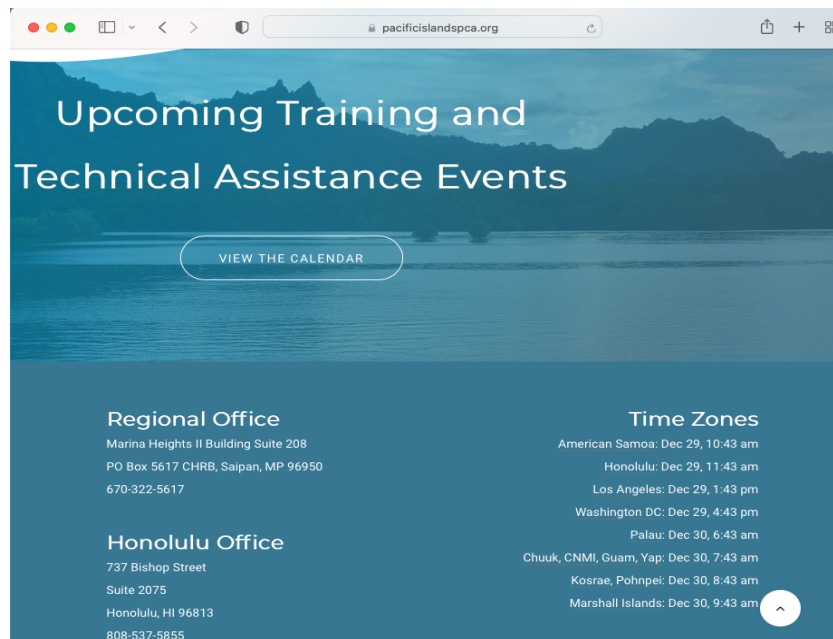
pacificislandspca.org

Upcoming Training and Technical Assistance Events

VIEW THE CALENDAR

Regional Office
Marina Heights II Building Suite 208
PO Box 5617 CHRB, Saipan, MP 96950
670-322-5617

Honolulu Office
737 Bishop Street
Suite 2075
Honolulu, HI 96813
808-537-5855

Time Zones
American Samoa: Dec 29, 10:43 am
Honolulu: Dec 29, 11:43 am
Los Angeles: Dec 29, 1:43 pm
Washington DC: Dec 29, 4:43 pm
Palau: Dec 30, 6:43 am
Chuuk, CNMI, Guam, Yap: Dec 30, 7:43 am
Kosrae, Pohnpei: Dec 30, 8:43 am
Marshall Islands: Dec 30, 9:43 am